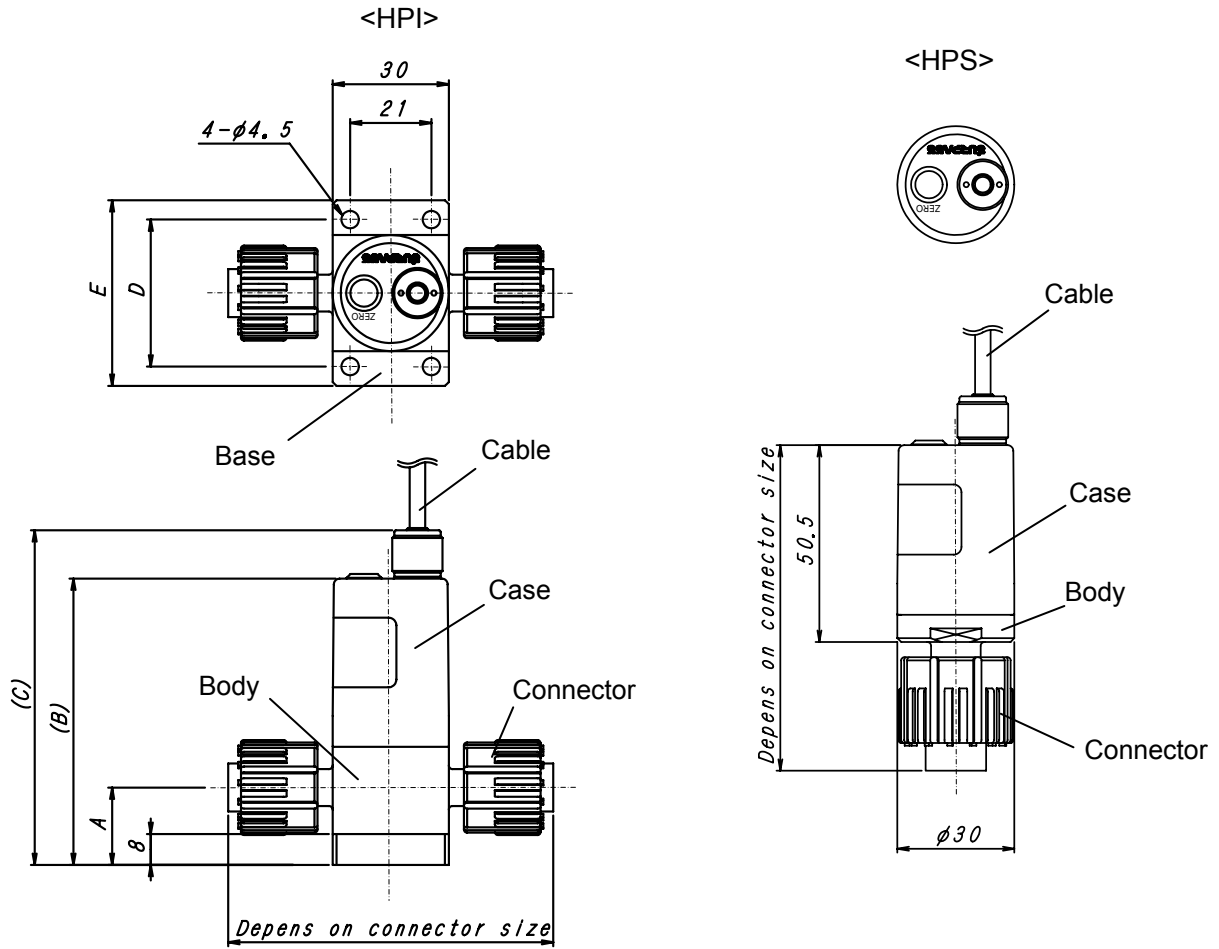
<HPI>

30

21

4-$\phi$4.5

E

D

ZERO

Base

Cable

Case

Body

Connector

(C)

(B)

A

8

Depens on connector size

<HPS>

ZERO

Cable

Case

50.5

Body

Connector

Depens on connector size

$\phi$30